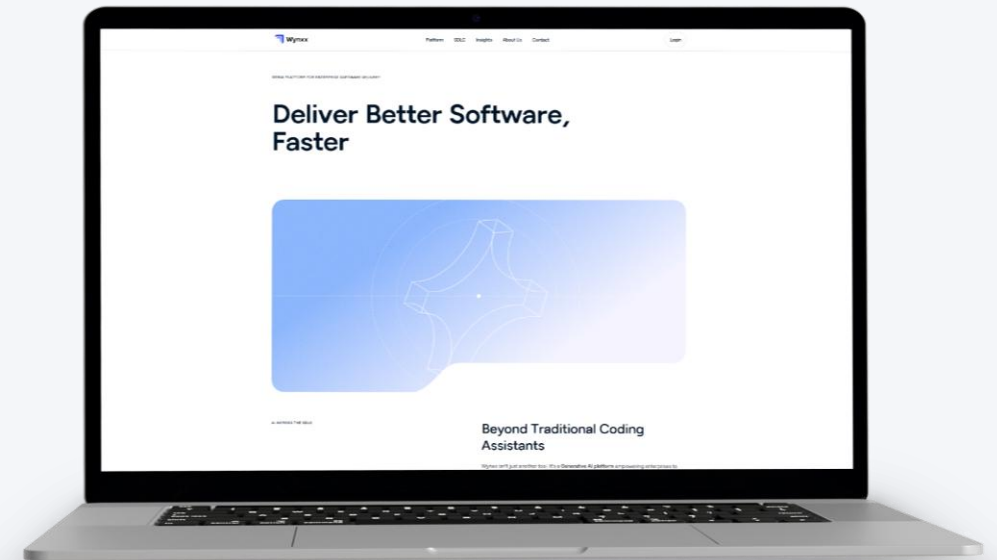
Wynxx

Platform SDLC Insights About Us Contact

Login

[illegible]

Deliver Better Software, Faster

AI ACROSS THE SDLC

Beyond Traditional Coding Assistants

Wynxx isn't just another tool. It's a Generative AI platform empowering enterprises to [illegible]